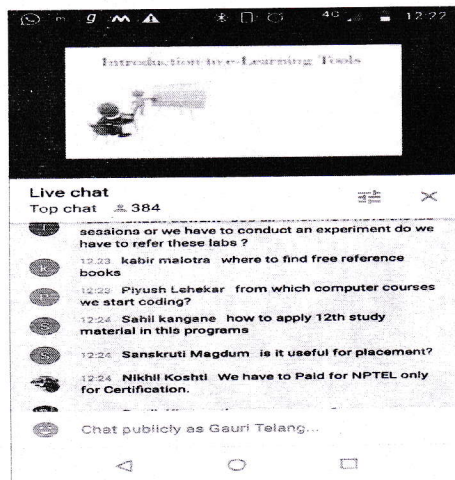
4G 12:22

Introduction to e-Learning Tools

Live chat
Top chat 384

sessions or we have to conduct an experiment do we have to refer these labs ?

12:23 kabir malotra where to find free reference books

12:23 Piyush Lehekar from which computer courses we start coding?

12:24 Sahil kangane how to apply 12th study material in this programs

12:24 Sanskruti Magdum is it useful for placement?

12:24 Nikhil Koshti We have to Paid for NPTEL only for Certification.

Chat publicly as Gauri Telang...